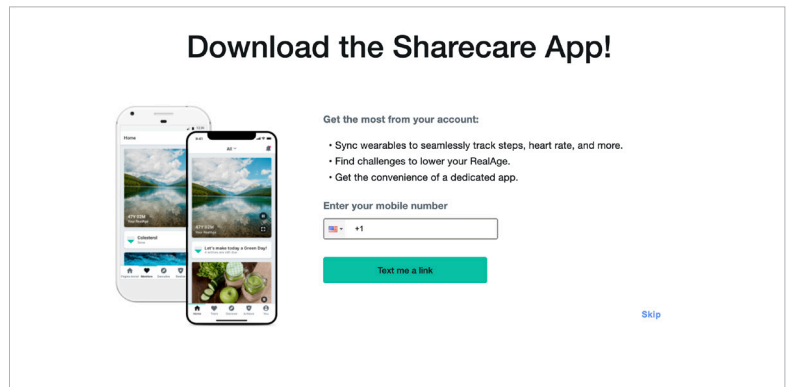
Download the Sharecare App!

Home

47Y 0CM
Your RealAge

Cholesterol

All

47Y 0CM
Your RealAge

Let's make today a Green Day!

Get the most from your account:

• Sync wearables to seamlessly track steps, heart rate, and more.
• Find challenges to lower your RealAge.
• Get the convenience of a dedicated app.

Enter your mobile number

+1

Text me a link

Skip